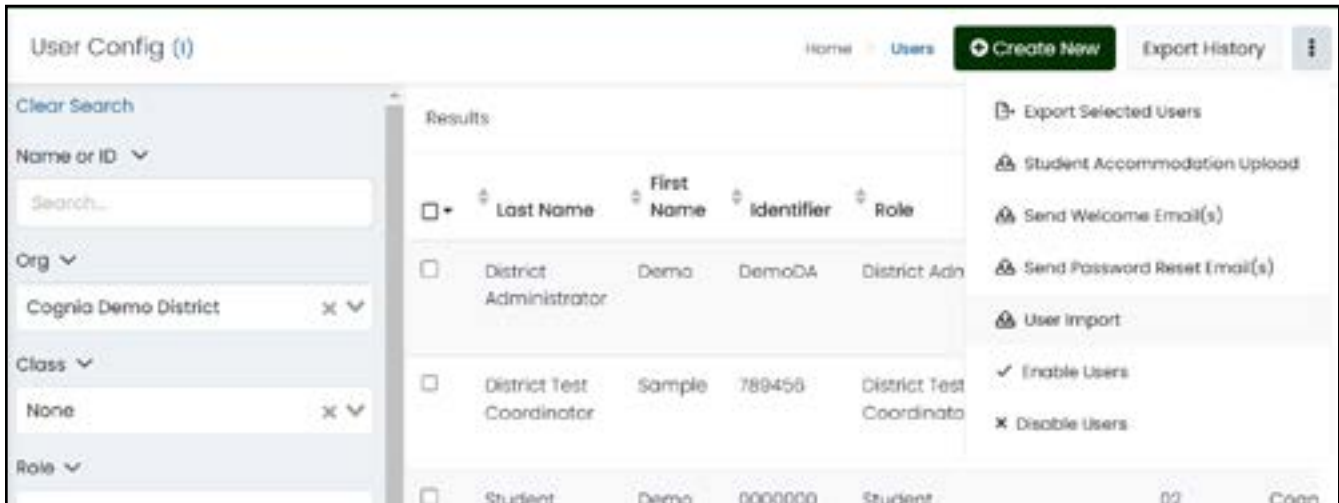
User Config (i)

Home > Users

Create New

Export History

Clear Search

Name or ID

Search...

Org

Cognia Demo District

Class

None

Role

Results

| | Last Name | First Name | Identifier | Role |
|---|---|---|---|---|
| | District Administrator | Demo | DemoDA | District Adn |
| | District Test Coordinator | Sample | 789456 | District Test Coordinato |
| | Student | Demo | 0000000 | Student |

02

Cogn

Export Selected Users

Student Accommodation Upload

Send Welcome Email(s)

Send Password Reset Email(s)

User Import

✓ Enable Users

× Disable Users